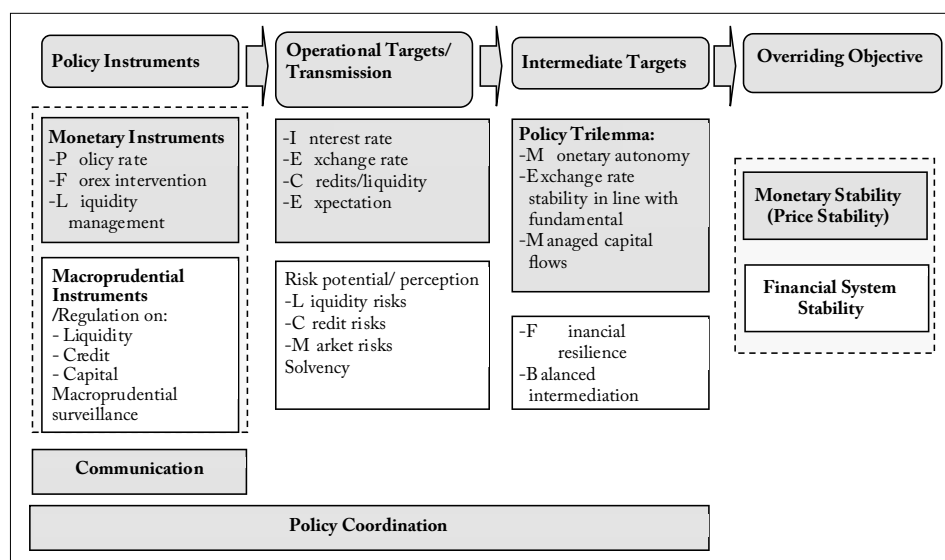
Policy Instruments

Operational Targets/ Transmission

Intermediate Targets

Overriding Objective

Monetary Instruments
-P olicy rate
-F orex intervention
-L iquidity management

-I nterest rate
-E xchange rate
-C redits/liquidity
-E xpectation

Policy Trilemma:
-M onetary autonomy
-E xchange rate stability in line with fundamental
-M anaged capital flows

Monetary Stability (Price Stability)

Financial System Stability

Macroprudential Instruments
/Regulation on:
- Liquidity
- Credit
- Capital
Macroprudential surveillance

Risk potential/ perception
-L iquidity risks
-C redit risks
-M arket risks
Solvency

-F inancial resilience
-B alanced intermediation

Communication

Policy Coordination